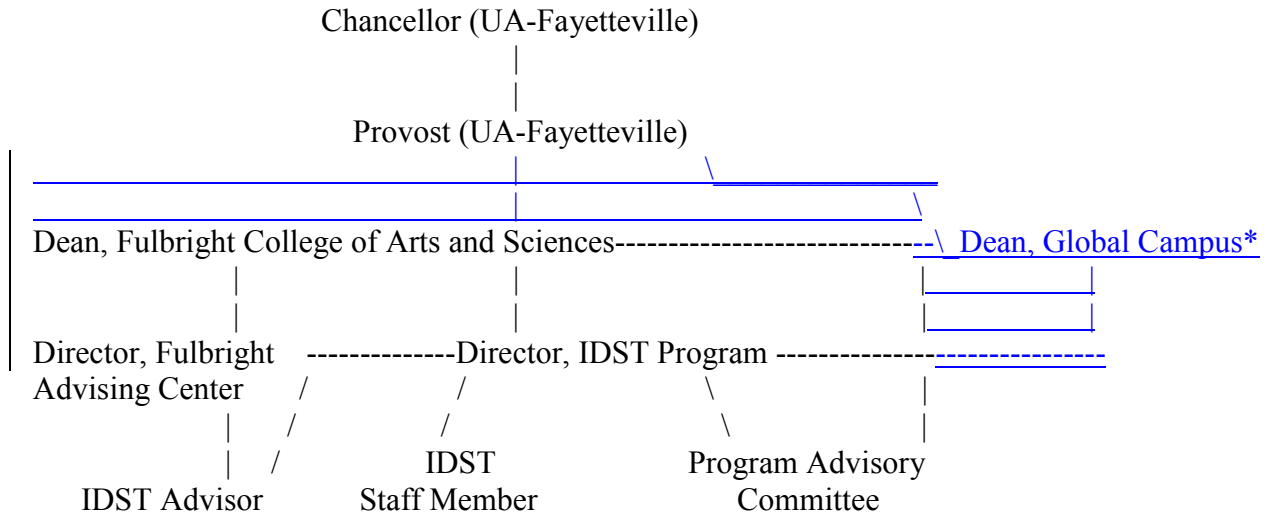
Chancellor (UA-Fayetteville)

Provost (UA-Fayetteville)

Dean, Fulbright College of Arts and Sciences------------------------------\ Dean, Global Campus*

Director, Fulbright Advising Center --------------Director, IDST Program -----------------------------

IDST Advisor

IDST Staff Member

Program Advisory Committee